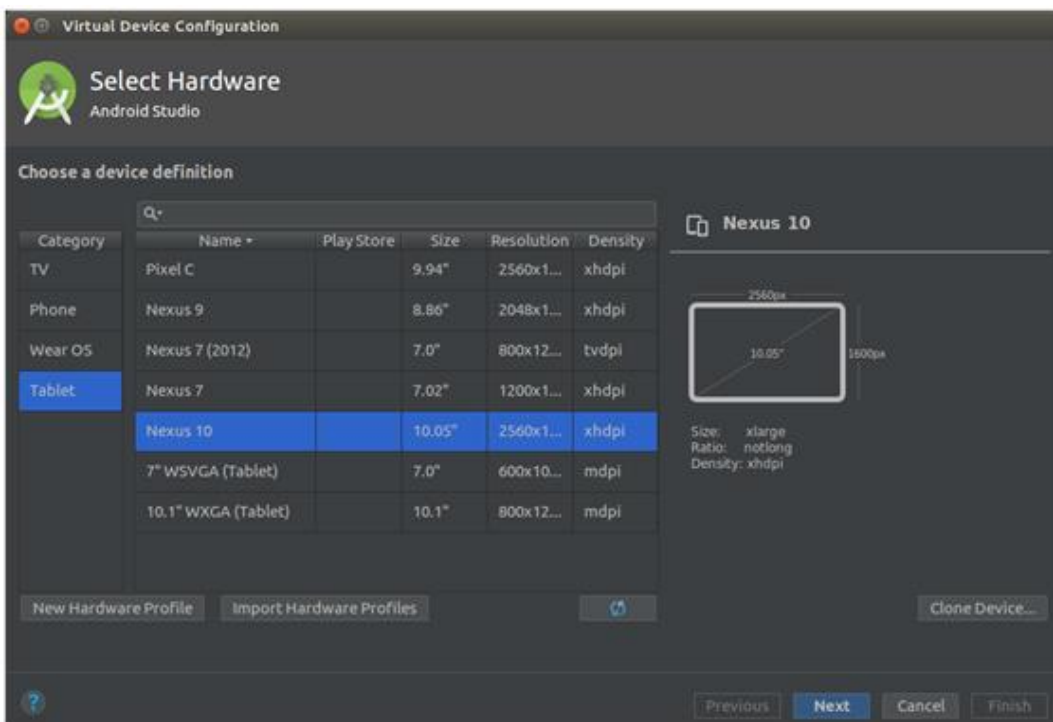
Virtual Device Configuration

Select Hardware
Android Studio

Choose a device definition

| Category |
|---|
| TV |
| Phone |
| Wear OS |
| Tablet |

| Name ▾ | Play Store | Size | Resolution | Density |
|---|---|---|---|---|
| Pixel C | | 9.94" | 2560x1... | xhdpi |
| Nexus 9 | | 8.86" | 2048x1... | xhdpi |
| Nexus 7 (2012) | | 7.0" | 800x12... | tvdpi |
| Nexus 7 | | 7.02" | 1200x1... | xhdpi |
| Nexus 10 | | 10.05" | 2560x1... | xhdpi |
| 7" WSVGA (Tablet) | | 7.0" | 600x10... | mdpi |
| 10.1" WXGA (Tablet) | | 10.1" | 800x12... | mdpi |

Nexus 10

2560px
10.05"
1600px

Size: xlarge
Ratio: notlong
Density: xhdpi

New Hardware Profile
Import Hardware Profiles
Clone Device...

Previous
Next
Cancel
Finish